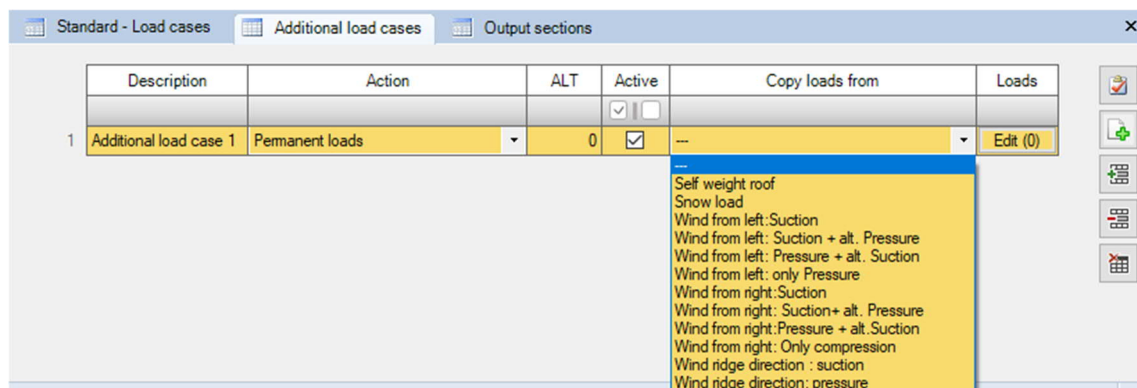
Standard - Load cases | Additional load cases | Output sections

| | Description | Action | ALT | Active | Copy loads from | Loads |
|---|---|---|---|---|---|---|
| 1 | Additional load case 1 | Permanent loads | 0 | ☑ | --- | Edit (0) |

---
Self weight roof
Snow load
Wind from left:Suction
Wind from left: Suction + alt. Pressure
Wind from left: Pressure + alt. Suction
Wind from left: only Pressure
Wind from right:Suction
Wind from right: Suction+ alt. Pressure
Wind from right:Pressure + alt.Suction
Wind from right: Only compression
Wind ridge direction : suction
Wind ridge direction: pressure